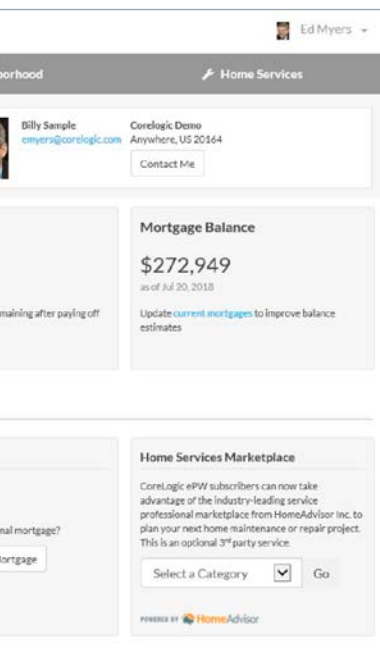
Ed Myers

orhood

Home Services

Billy Sample
emyers@corelogic.com

Corelogic Demo
Anywhere, US 20164

Contact Me

Mortgage Balance

$272,949

as of Jul 20, 2018

maining after paying off

Update current mortgages to improve balance estimates

Home Services Marketplace

CoreLogic ePW subscribers can now take advantage of the industry-leading service professional marketplace from HomeAdvisor Inc. to plan your next home maintenance or repair project. This is an optional 3rd party service.

nal mortgage?

Mortgage

Select a Category

Go

POWERED BY HomeAdvisor